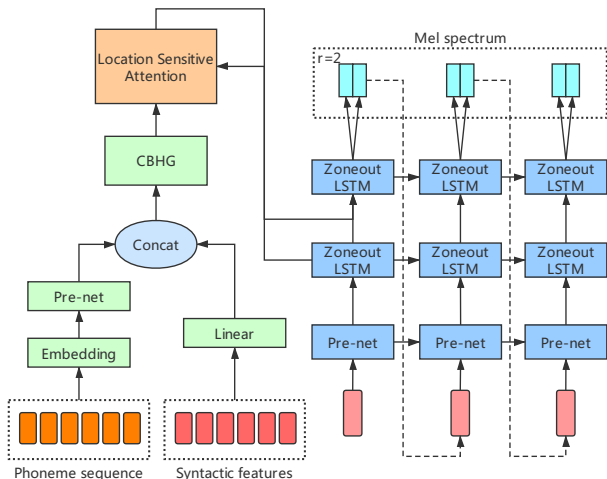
Location Sensitive Attention

CBHG

Concat

Pre-net

Embedding

Linear

Phoneme sequence

Syntactic features

Mel spectrum

r=2

Zoneout LSTM

Zoneout LSTM

Zoneout LSTM

Zoneout LSTM

Zoneout LSTM

Zoneout LSTM

Pre-net

Pre-net

Pre-net